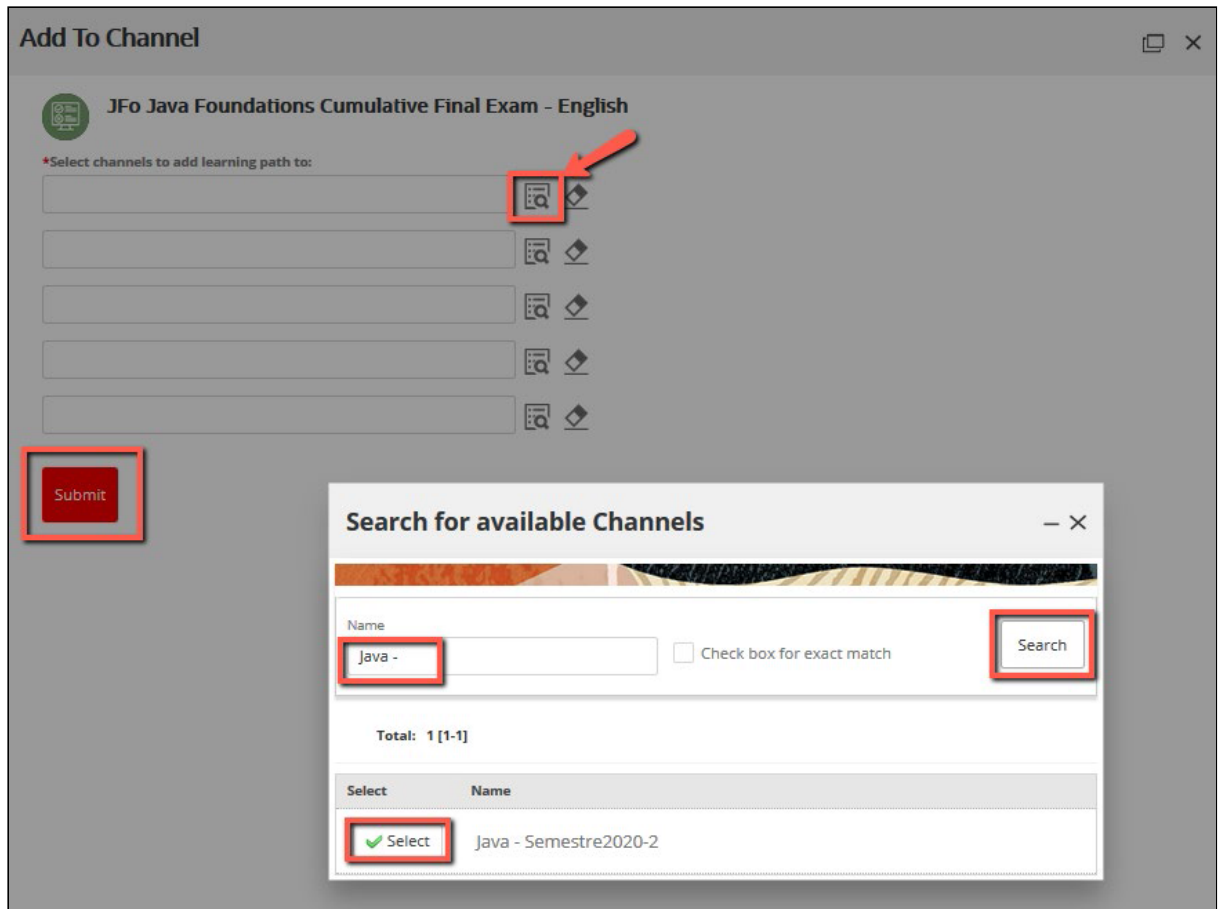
Add To Channel

JFo Java Foundations Cumulative Final Exam - English

*Select channels to add learning path to:

Submit

Search for available Channels

Name

Java -

Check box for exact match

Search

Total: 1 [1-1]

| Select | Name |
|---|---|
| Select | Java - Semestre2020-2 |